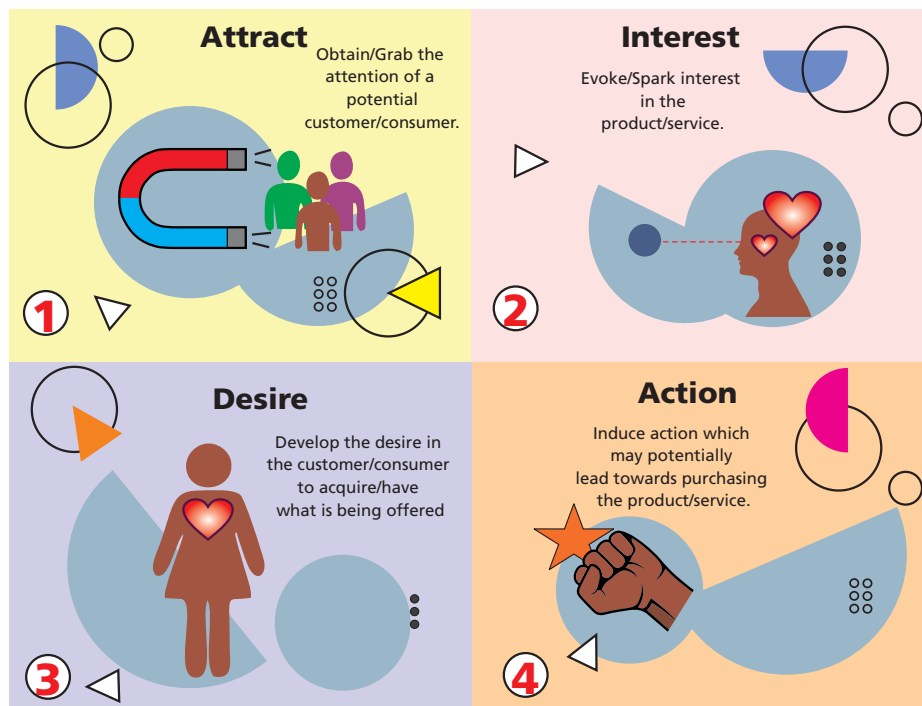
Attract

Obtain/Grab the attention of a potential customer/consumer.

1

Interest

Evoke/Spark interest in the product/service.

2

Desire

Develop the desire in the customer/consumer to acquire/have what is being offered

3

Action

Induce action which may potentially lead towards purchasing the product/service.

4